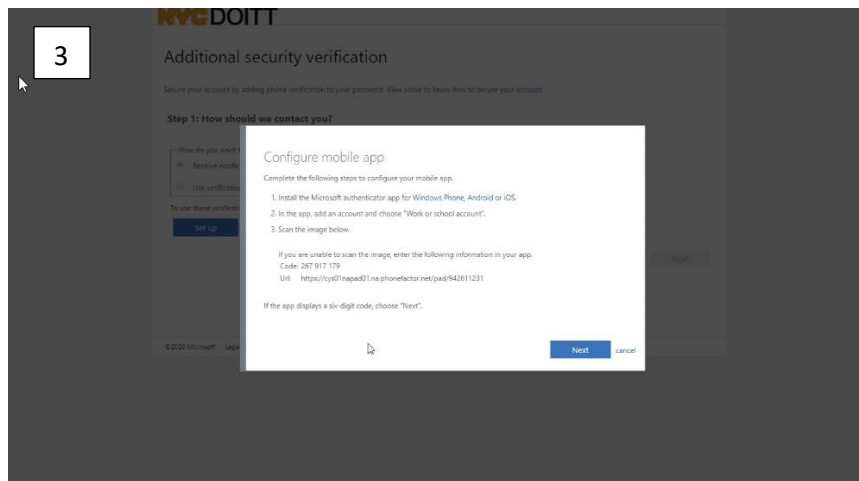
3

NYC DOITT

Additional security verification

Secure your account by adding phone verification to your password. View video to know how to secure your account

Step 1: How should we contact you?

How do you want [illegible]

Receive notific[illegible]

Use verificatio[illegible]

To use these verificat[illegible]

Set up

Configure mobile app

Complete the following steps to configure your mobile app.

1. Install the Microsoft authenticator app for Windows Phone, Android or iOS.

2. In the app, add an account and choose "Work or school account".

3. Scan the image below.

If you are unable to scan the image, enter the following information in your app.
Code: 267 917 179
Url: https://cys01napad01.na.phonefactor.net/pad/942611231

If the app displays a six-digit code, choose "Next".

Next

cancel

Next

©2020 Microsoft Lega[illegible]